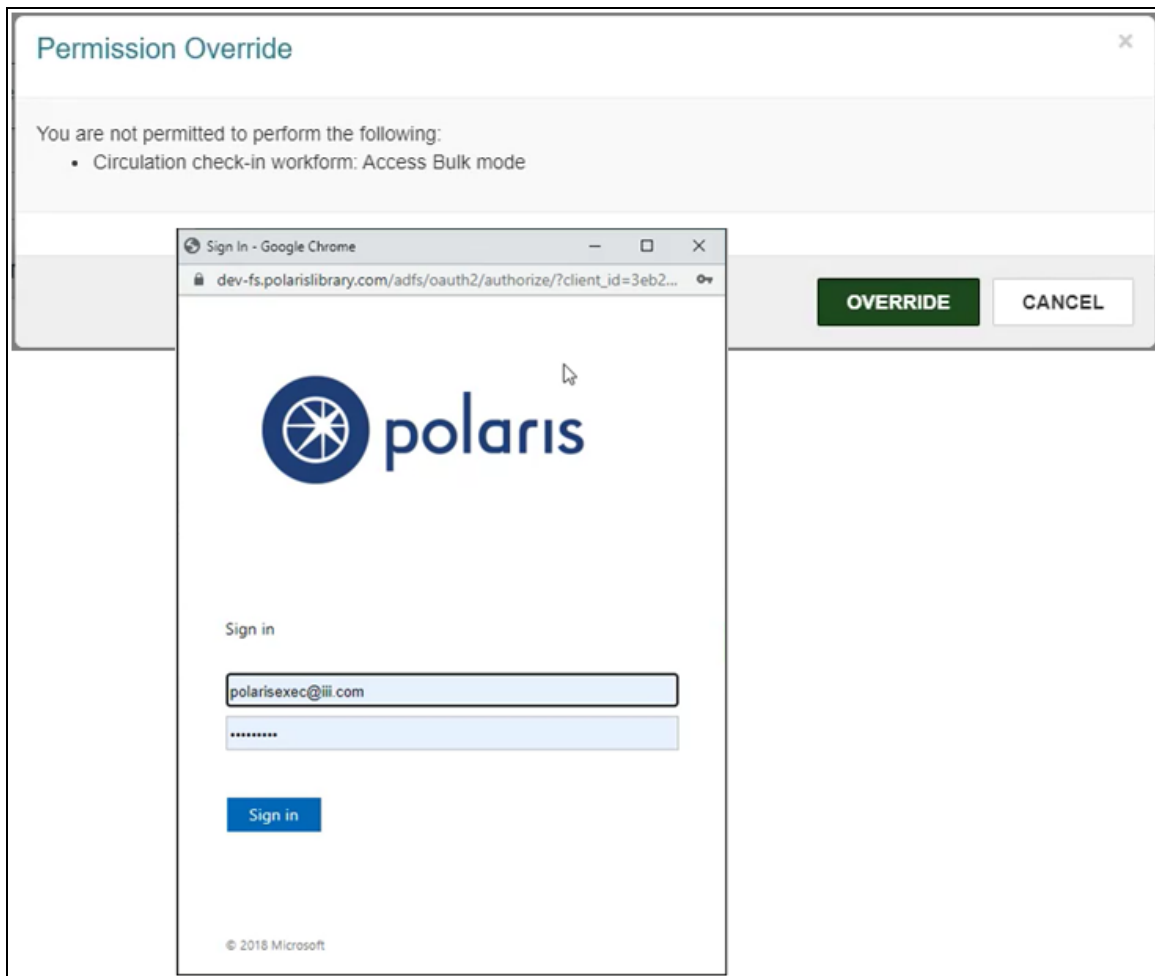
Permission Override

×

You are not permitted to perform the following:

- Circulation check-in workform: Access Bulk mode

Sign In - Google Chrome

dev-fs.polarislibrary.com/adfs/oauth2/authorize/?client_id=3eb2...

OVERRIDE

CANCEL

polaris

Sign in

polarisexec@iii.com

••••••••••

Sign in

© 2018 Microsoft